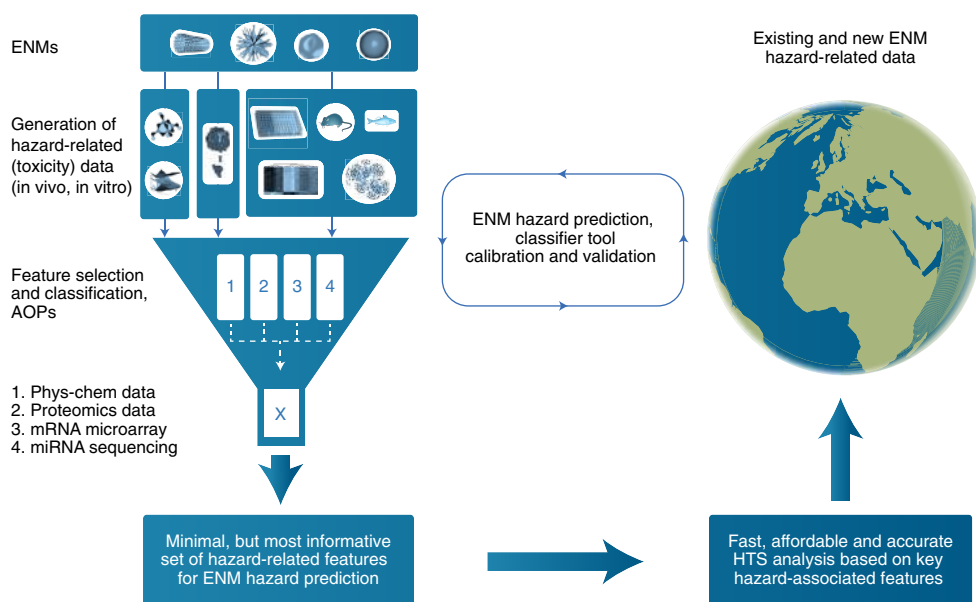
ENMs

Generation of hazard-related (toxicity) data (in vivo, in vitro)

Feature selection and classification, AOPs

1 2 3 4

X

1. Phys-chem data
2. Proteomics data
3. mRNA microarray
4. miRNA sequencing

Minimal, but most informative set of hazard-related features for ENM hazard prediction

ENM hazard prediction, classifier tool calibration and validation

Existing and new ENM hazard-related data

Fast, affordable and accurate HTS analysis based on key hazard-associated features